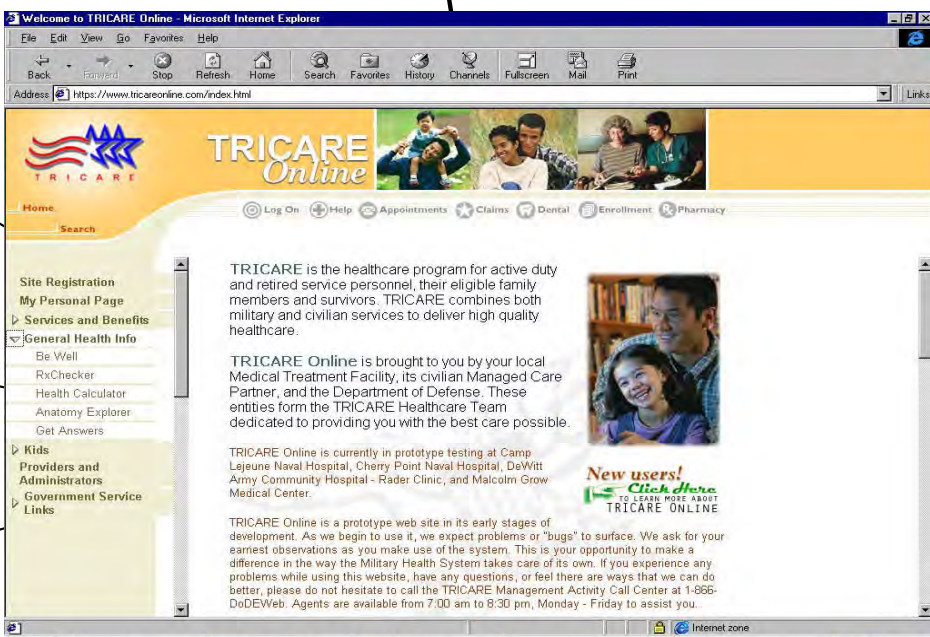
Welcome to TRICARE Online - Microsoft Internet Explorer

File Edit View Go Favorites Help

Back Forward Stop Refresh Home Search Favorites History Channels Fullscreen Mail Print

Address https://www.tricareonline.com/index.html

Links

TRICARE

TRICARE Online

Home

Search

Log On Help Appointments Claims Dental Enrollment Pharmacy

Site Registration
My Personal Page
Services and Benefits
General Health Info
Be Well
RxChecker
Health Calculator
Anatomy Explorer
Get Answers
Kids
Providers and Administrators
Government Service Links

TRICARE is the healthcare program for active duty and retired service personnel, their eligible family members and survivors. TRICARE combines both military and civilian services to deliver high quality healthcare.

TRICARE Online is brought to you by your local Medical Treatment Facility, its civilian Managed Care Partner, and the Department of Defense. These entities form the TRICARE Healthcare Team dedicated to providing you with the best care possible.

TRICARE Online is currently in prototype testing at Camp Lejeune Naval Hospital, Cherry Point Naval Hospital, DeWitt Army Community Hospital - Rader Clinic, and Malcolm Grow Medical Center.

New users!
Click Here
TO LEARN MORE ABOUT
TRICARE ONLINE

TRICARE Online is a prototype web site in its early stages of development. As we begin to use it, we expect problems or "bugs" to surface. We ask for your earnest observations as you make use of the system. This is your opportunity to make a difference in the way the Military Health System takes care of its own. If you experience any problems while using this website, have any questions, or feel there are ways that we can do better, please do not hesitate to call the TRICARE Management Activity Call Center at 1-866-DoDEWeb. Agents are available from 7:00 am to 8:30 pm, Monday - Friday to assist you.

Internet zone